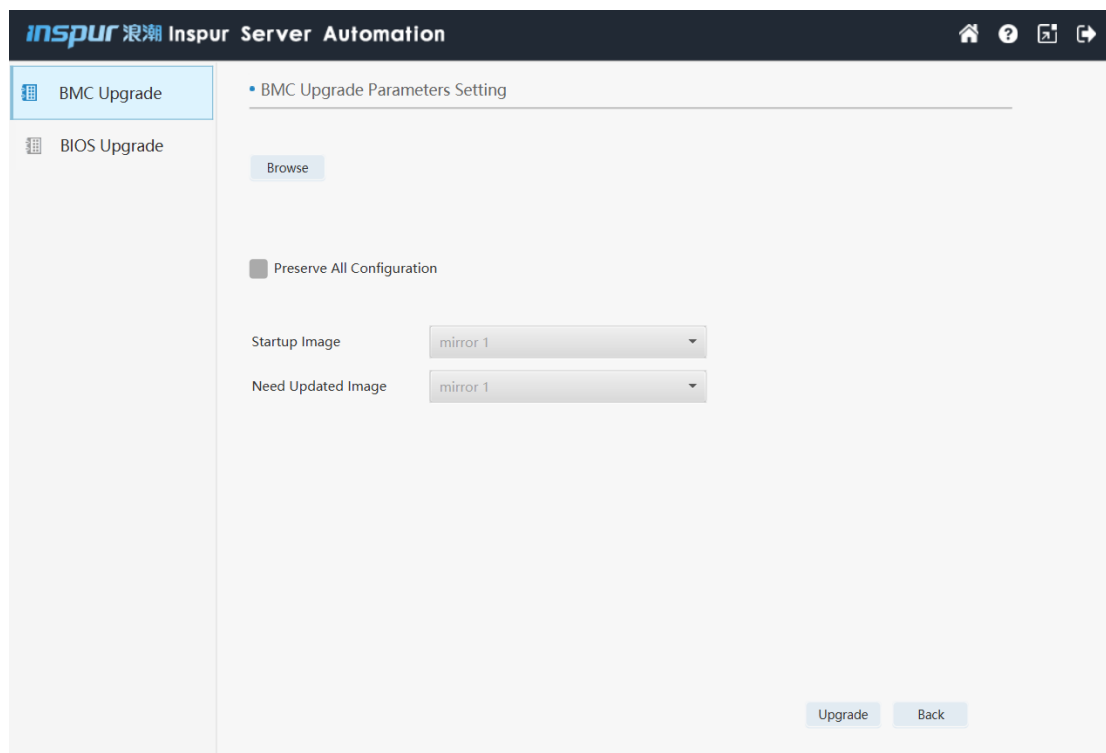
inspur 浪潮 Inspur Server Automation

BMC Upgrade

BIOS Upgrade

• BMC Upgrade Parameters Setting

Browse

Preserve All Configuration

Startup Image mirror 1

Need Updated Image mirror 1

Upgrade Back